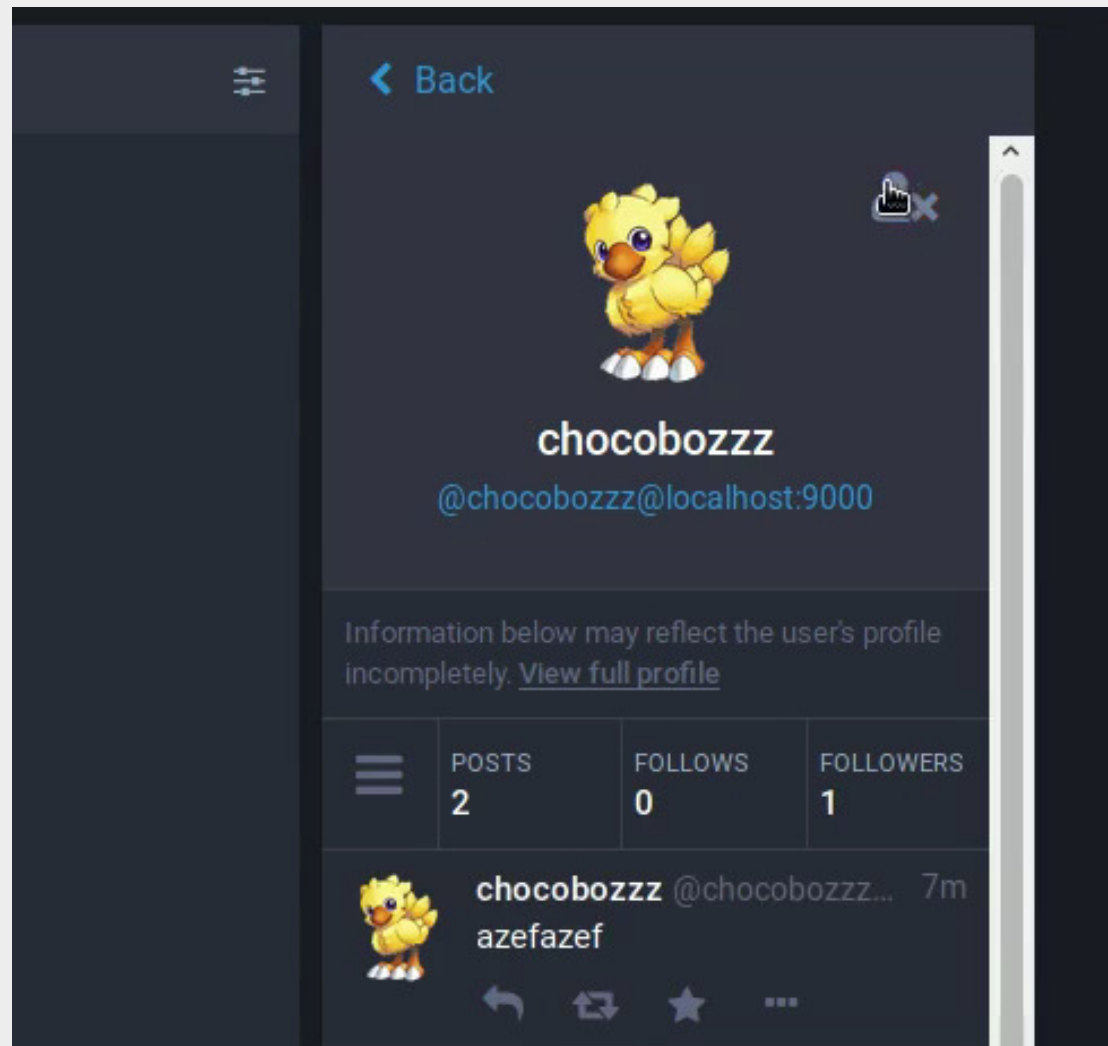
Back

chocobozzz
@chocobozzz@localhost:9000

Information below may reflect the user's profile incompletely. View full profile

| POSTS | FOLLOWS | FOLLOWERS |
|---|---|---|
| 2 | 0 | 1 |

chocobozzz @chocobozzz... 7m
azefazef